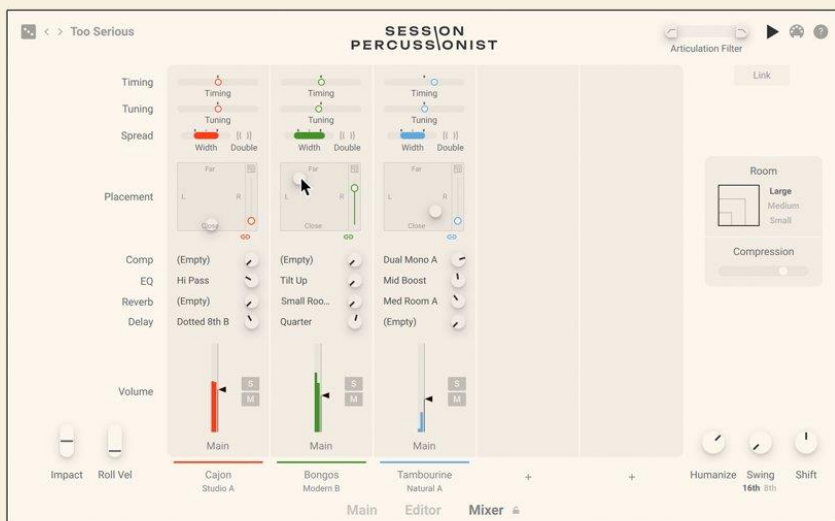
< > Too Serious

SESSION PERCUSSIONIST

Articulation Filter

Link

Timing
Tuning
Spread

Placement

Comp
EQ
Reverb
Delay

Volume

Timing
Tuning
Width Double
Far
L R
Close

(Empty)
Hi Pass
(Empty)
Dotted 8th B

S
M
Main

Timing
Tuning
Width Double
Far
L R
Close

(Empty)
Tilt Up
Small Roo...
Quarter

S
M
Main

Timing
Tuning
Width Double
Far
L R
Close

Dual Mono A
Mid Boost
Med Room A
(Empty)

S
M
Main

Room
Large
Medium
Small

Compression

Impact
Roll Vel

Cajon
Studio A

Bongos
Modern B

Tambourine
Natural A

+
+

Humanize
Swing
16th 8th
Shift

Main Editor Mixer